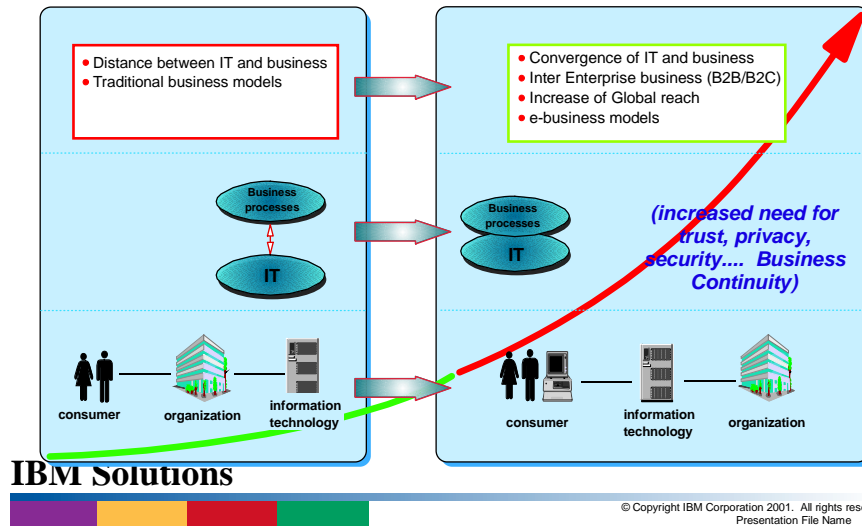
- Distance between IT and business
- Traditional business models

- Convergence of IT and business
- Inter Enterprise business (B2B/B2C)
- Increase of Global reach
- e-business models

Business processes

IT

Business processes

IT

(increased need for trust, privacy, security.... Business Continuity)

consumer

organization

information technology

consumer

information technology

organization

IBM Solutions

© Copyright IBM Corporation 2001. All rights rese
Presentation File Name